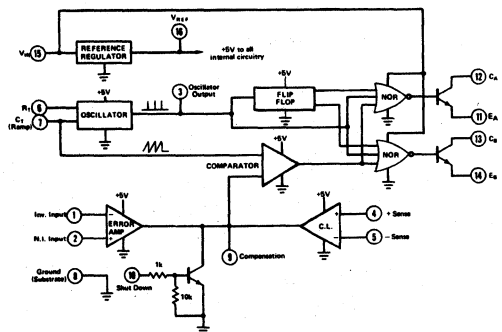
$V_{REF}$
16
$V_{IN}$ 15
REFERENCE REGULATOR
+5V to all internal circuitry
12 $C_A$
11 $E_A$
$R_T$ 6
$C_T$ (Ramp) 7
+5V
OSCILLATOR
3 Oscillator Output
+5V
FLIP FLOP
NOR
NOR
13 $C_B$
14 $E_B$
+5V
COMPARATOR
+5V
Inv. Input 1
N.I. Input 2
ERROR AMP
+5V
C.L.
4 + Sense
5 − Sense
9 Compensation
Ground (Substrate) 8
10 Shut Down
1k
10k